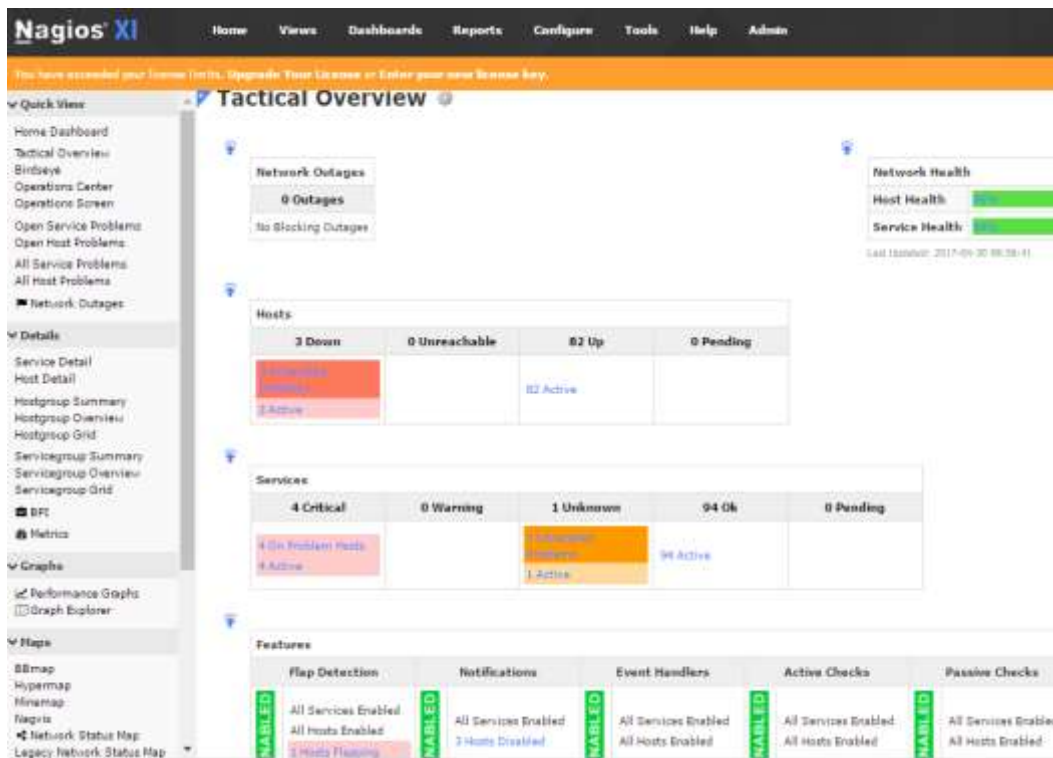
Nagios XI

Home Views Dashboards Reports Configure Tools Help Admin

You have exceeded your license limits. Upgrade Your License or Enter your new license key.

Quick View

Home Dashboard
Tactical Overview
Birdseye
Operations Center
Operations Screen
Open Service Problems
Open Host Problems
All Service Problems
All Host Problems
Network Outages

Details

Service Detail
Host Detail
Hostgroup Summary
Hostgroup Overview
Hostgroup Grid
Servicegroup Summary
Servicegroup Overview
Servicegroup Grid
BPI
Metrics

Graphs

Performance Graphs
Graph Explorer

Maps

BBmap
Hypermap
Minemap
Nagvis
Network Status Map
Legacy Network Status Map

Tactical Overview

Network Outages
0 Outages
No Blocking Outages

Network Health
Host Health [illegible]
Service Health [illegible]
Last Updated: 2017-04-30 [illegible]

Hosts

| 3 Down | 0 Unreachable | 82 Up | 0 Pending |
|---|---|---|---|
| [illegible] | | 82 Active | |
| 3 Active | | | |

Services

| 4 Critical | 0 Warning | 1 Unknown | 94 Ok | 0 Pending |
|---|---|---|---|---|
| 4 On Problem Hosts | | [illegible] | 94 Active | |
| 4 Active | | 1 Active | | |

Features

| Flap Detection | Notifications | Event Handlers | Active Checks | Passive Checks |
|---|---|---|---|---|
| ENABLED All Services Enabled All Hosts Enabled 3 Hosts Flapping | ENABLED All Services Enabled 3 Hosts Disabled | ENABLED All Services Enabled All Hosts Enabled | ENABLED All Services Enabled All Hosts Enabled | All Services Enabled All Hosts Enabled |